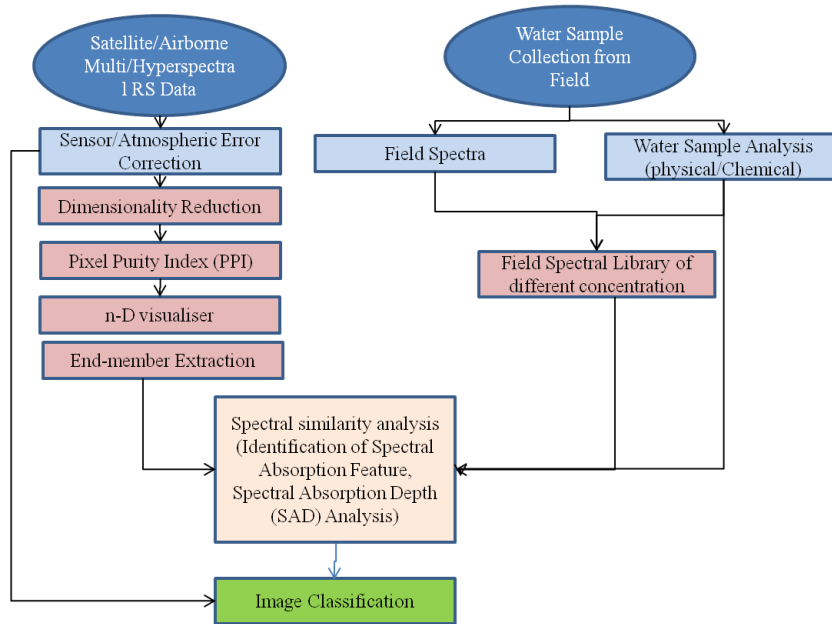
Satellite/Airborne Multi/Hyperspectra l RS Data

Sensor/Atmospheric Error Correction

Dimensionality Reduction

Pixel Purity Index (PPI)

n-D visualiser

End-member Extraction

Water Sample Collection from Field

Field Spectra

Water Sample Analysis (physical/Chemical)

Field Spectral Library of different concentration

Spectral similarity analysis (Identification of Spectral Absorption Feature, Spectral Absorption Depth (SAD) Analysis)

Image Classification